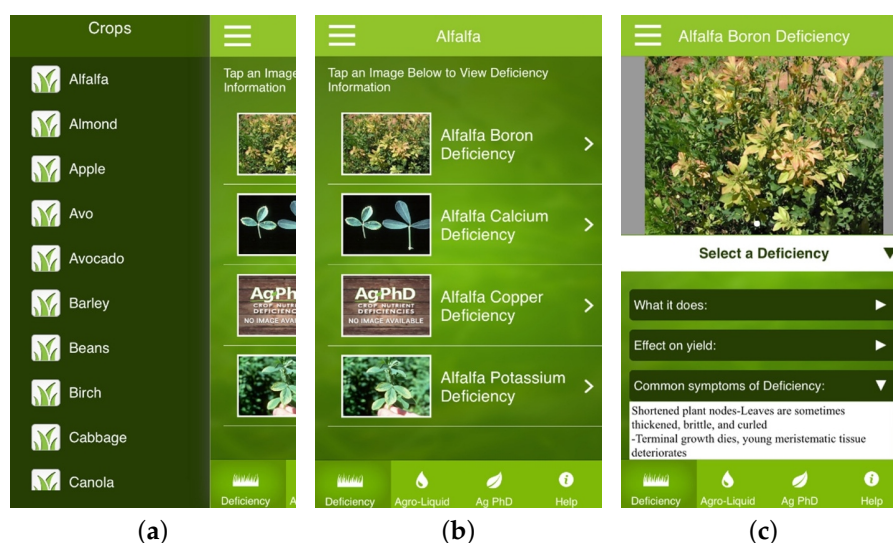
Crops

Alfalfa

Almond

Apple

Avo

Avocado

Barley

Beans

Birch

Cabbage

Canola

Tap an Image Information

AgPh CROP NUTRIENT DEFICIENCIES NO IMAGE AVAIL

Deficiency

(a)

Alfalfa

Tap an Image Below to View Deficiency Information

Alfalfa Boron Deficiency

Alfalfa Calcium Deficiency

AgPhD CROP NUTRIENT DEFICIENCIES NO IMAGE AVAILABLE

Alfalfa Copper Deficiency

Alfalfa Potassium Deficiency

Deficiency Agro-Liquid Ag PhD Help

(b)

Alfalfa Boron Deficiency

Select a Deficiency

What it does:

Effect on yield:

Common symptoms of Deficiency:

Shortened plant nodes-Leaves are sometimes thickened, brittle, and curled
-Terminal growth dies, young meristematic tissue deteriorates

Deficiency Agro-Liquid Ag PhD Help

(c)